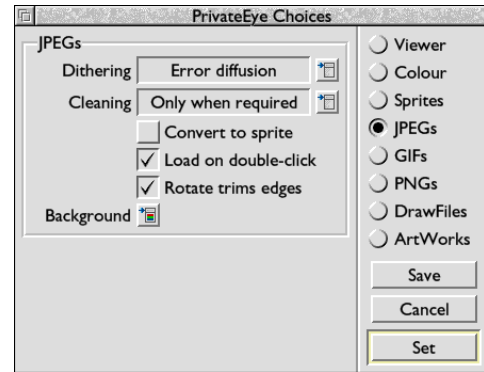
PrivateEye Choices

JPEGs

Dithering Error diffusion

Cleaning Only when required

Convert to sprite

✓ Load on double-click

✓ Rotate trims edges

Background

Viewer

Colour

Sprites

JPEGs

GIFs

PNGs

DrawFiles

ArtWorks

Save

Cancel

Set